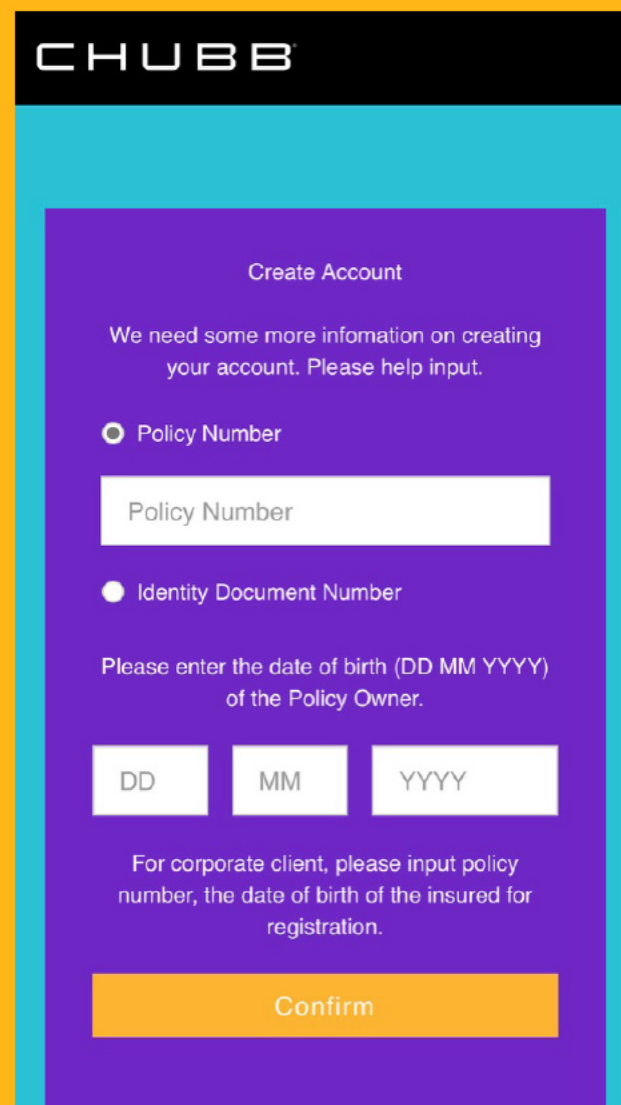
CHUBB

Create Account

We need some more infomation on creating your account. Please help input.

Policy Number

Policy Number

Identity Document Number

Please enter the date of birth (DD MM YYYY) of the Policy Owner.

DD

MM

YYYY

For corporate client, please input policy number, the date of birth of the insured for registration.

Confirm